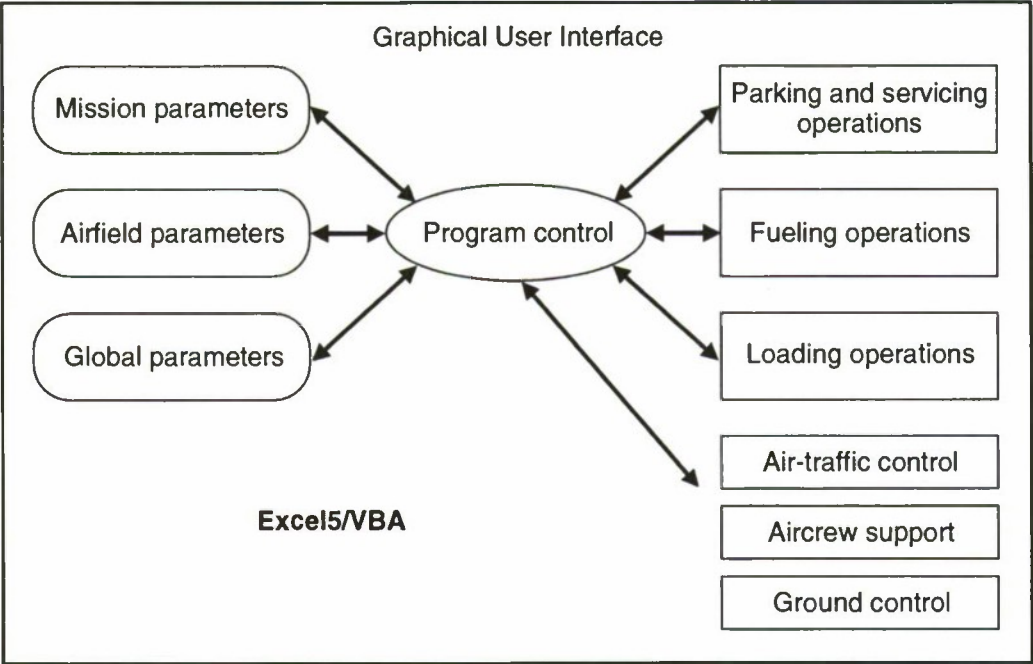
Graphical User Interface

Mission parameters

Airfield parameters

Global parameters

Program control

Parking and servicing operations

Fueling operations

Loading operations

Air-traffic control

Aircrew support

Ground control

Excel5/VBA